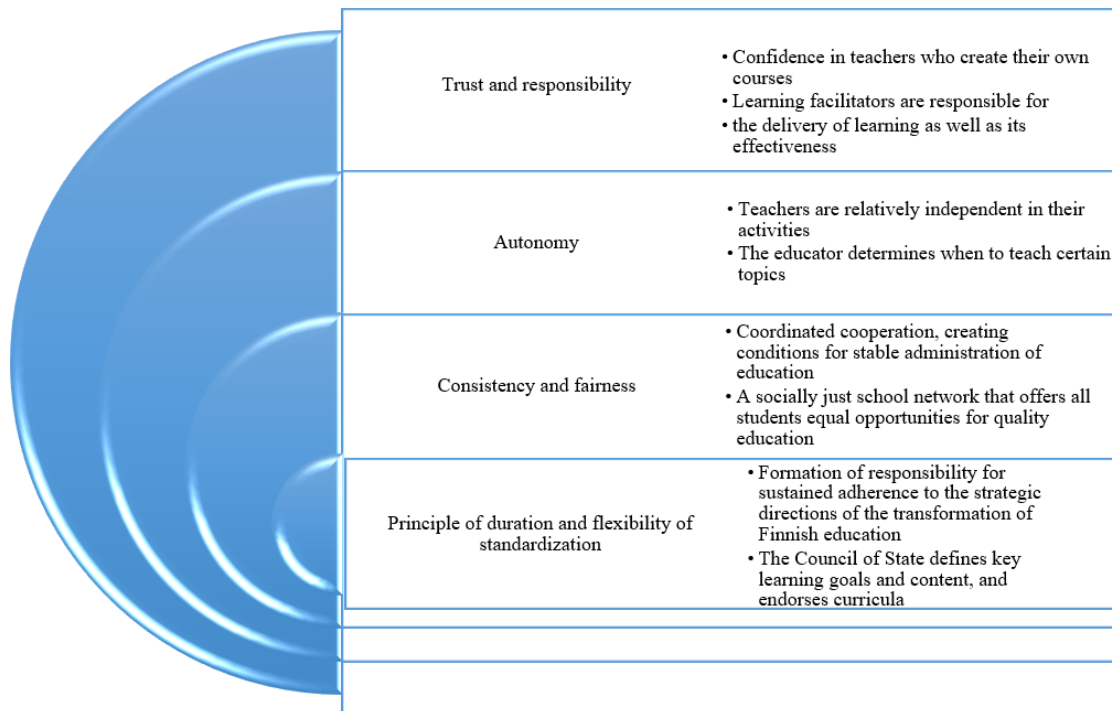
Trust and responsibility

• Confidence in teachers who create their own courses
• Learning facilitators are responsible for
• the delivery of learning as well as its effectiveness

Autonomy

• Teachers are relatively independent in their activities
• The educator determines when to teach certain topics

Consistency and fairness

• Coordinated cooperation, creating conditions for stable administration of education
• A socially just school network that offers all students equal opportunities for quality education

Principle of duration and flexibility of standardization

• Formation of responsibility for sustained adherence to the strategic directions of the transformation of Finnish education
• The Council of State defines key learning goals and content, and endorses curricula